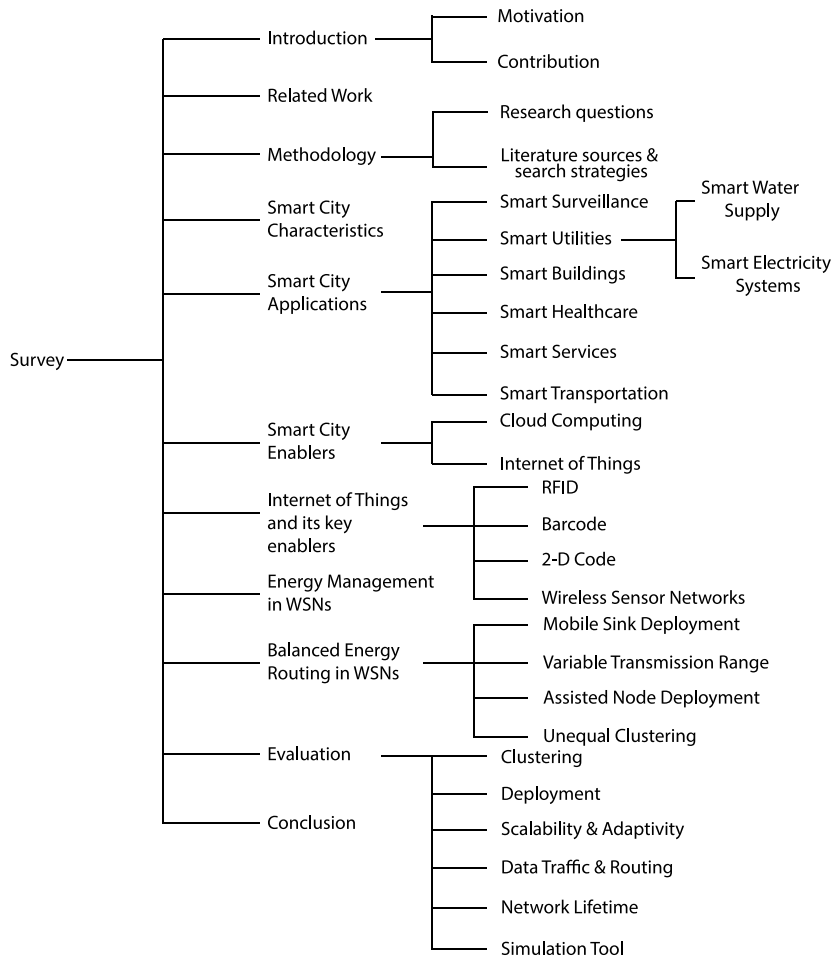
Survey

Introduction
Motivation
Contribution

Related Work

Methodology
Research questions
Literature sources & search strategies

Smart City Characteristics

Smart City Applications
Smart Surveillance
Smart Utilities
Smart Water Supply
Smart Electricity Systems
Smart Buildings
Smart Healthcare
Smart Services
Smart Transportation

Smart City Enablers
Cloud Computing
Internet of Things

Internet of Things and its key enablers
RFID
Barcode
2-D Code
Wireless Sensor Networks

Energy Management in WSNs

Balanced Energy Routing in WSNs
Mobile Sink Deployment
Variable Transmission Range
Assisted Node Deployment
Unequal Clustering

Evaluation
Clustering
Deployment
Scalability & Adaptivity
Data Traffic & Routing
Network Lifetime
Simulation Tool

Conclusion